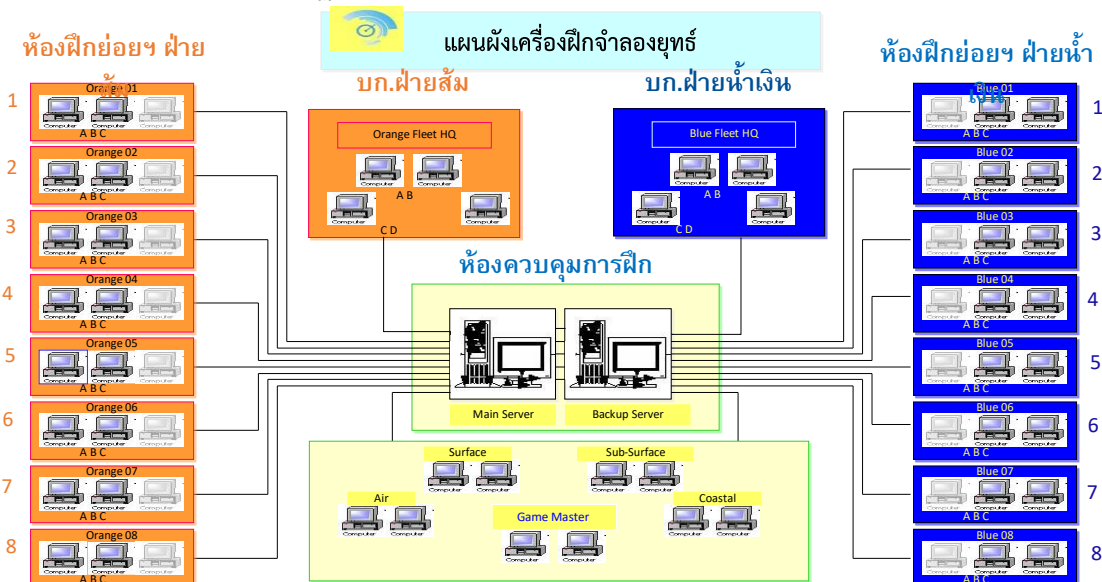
แผนผังเครื่องฝึกจำลองยุทธ์

ห้องฝึกย่อยฯ ฝ่ายส้ม

ห้องฝึกย่อยฯ ฝ่ายน้ำเงิน

บก.ฝ่ายส้ม

บก.ฝ่ายน้ำเงิน

1 Orange 01 Computer Computer Computer A B C

2 Orange 02 Computer Computer Computer A B C

3 Orange 03 Computer Computer Computer A B C

4 Orange 04 Computer Computer Computer A B C

5 Orange 05 Computer Computer Computer A B C

6 Orange 06 Computer Computer Computer A B C

7 Orange 07 Computer Computer Computer A B C

8 Orange 08 Computer Computer Computer A B C

Orange Fleet HQ Computer Computer A B Computer Computer C D

Blue Fleet HQ Computer Computer A B Computer Computer C D

ห้องควบคุมการฝึก

Main Server

Backup Server

Surface Computer Computer

Sub-Surface Computer Computer

Air Computer Computer

Coastal Computer Computer

Game Master Computer Computer

Blue 01 Computer Computer Computer A B C 1

Blue 02 Computer Computer Computer A B C 2

Blue 03 Computer Computer Computer A B C 3

Blue 04 Computer Computer Computer A B C 4

Blue 05 Computer Computer Computer A B C 5

Blue 06 Computer Computer Computer A B C 6

Blue 07 Computer Computer Computer A B C 7

Blue 08 Computer Computer Computer A B C 8